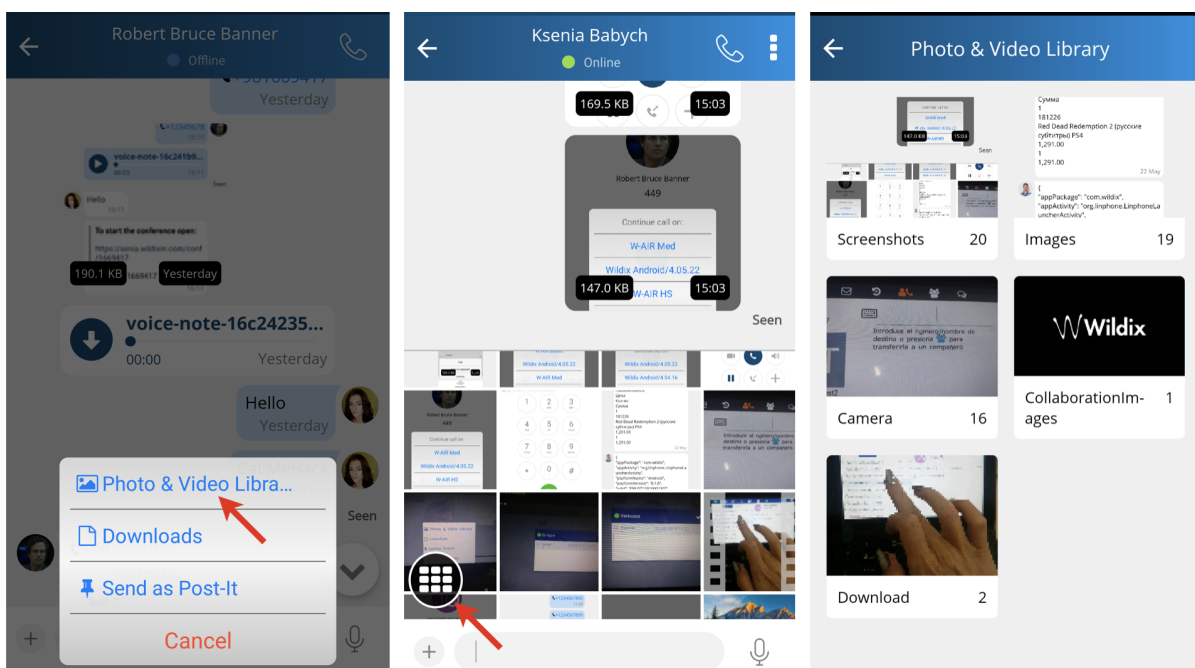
Robert Bruce Banner
Offline

Yesterday

voice-note-16c241b9...

Hello

To start the conference open:

190.1 KB
Yesterday

voice-note-16c24235...
00:00
Yesterday

Hello
Yesterday

Seen

Photo & Video Libra...
Downloads
Send as Post-It
Cancel

Ksenia Babych
Online

169.5 KB
15:03

Robert Bruce Banner
449

Continue call on:
W-AIR Med
Wildix Android/4.05.22
W-AIR HS

147.0 KB
15:03

Seen

Photo & Video Library

Screenshots 20
Images 19
Camera 16
CollaborationImages 1
Download 2